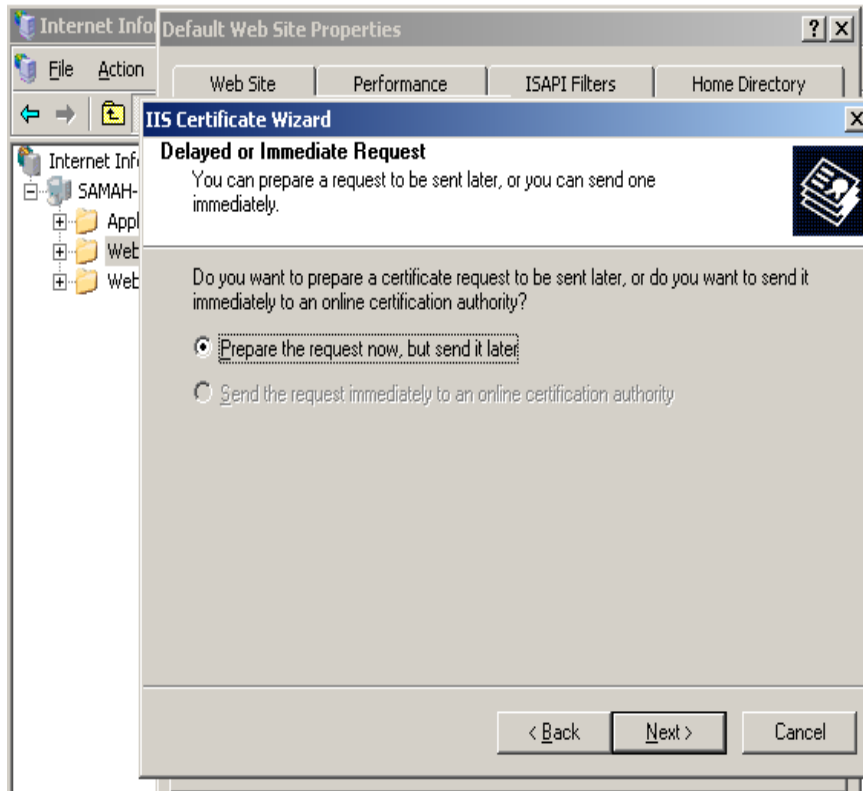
Internet Info

Default Web Site Properties

? X

File Action

Web Site | Performance | ISAPI Filters | Home Directory

IIS Certificate Wizard

X

Internet Inf

SAMAH-

Appl

Web

Web

Delayed or Immediate Request

You can prepare a request to be sent later, or you can send one immediately.

Do you want to prepare a certificate request to be sent later, or do you want to send it immediately to an online certification authority?

Prepare the request now, but send it later

Send the request immediately to an online certification authority

< Back

Next >

Cancel